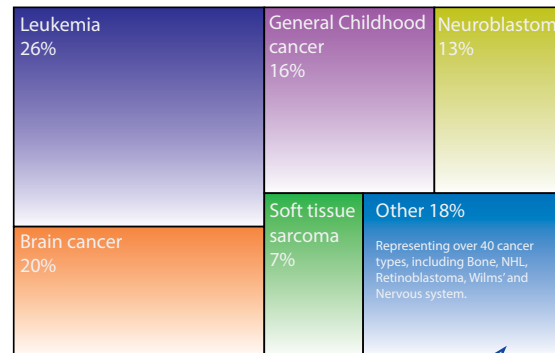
Leukemia
26%

General Childhood cancer
16%

Neuroblastom
13%

Brain cancer
20%

Soft tissue sarcoma
7%

Other 18%

Representing over 40 cancer types, including Bone, NHL, Retinoblastoma, Wilms' and Nervous system.